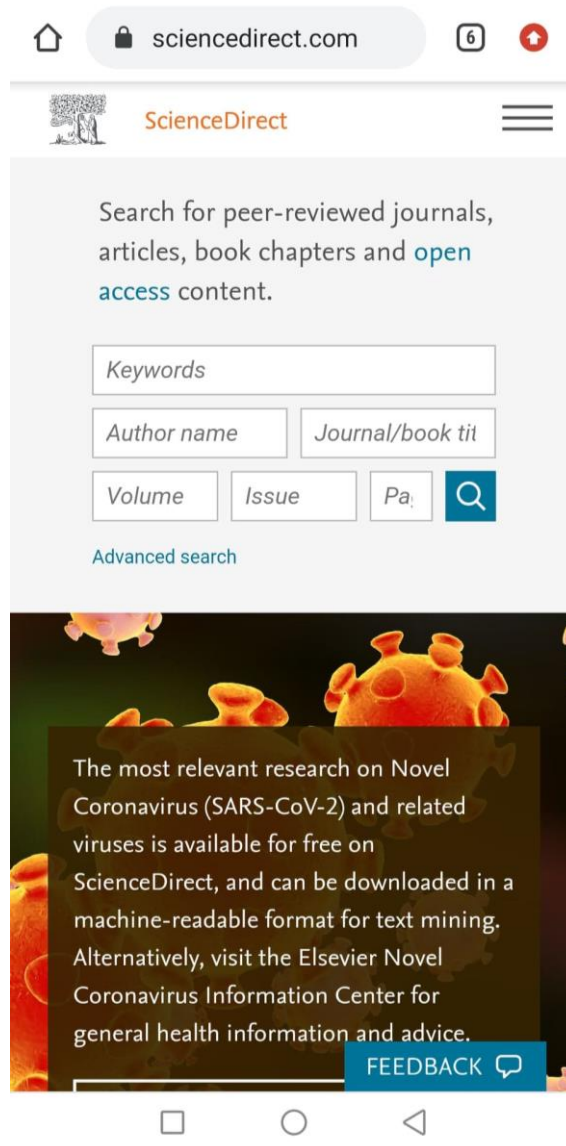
sciencedirect.com

6

ScienceDirect

Search for peer-reviewed journals, articles, book chapters and open access content.

Keywords

Author name

Journal/book tit

Volume

Issue

Pa

Advanced search

The most relevant research on Novel Coronavirus (SARS-CoV-2) and related viruses is available for free on ScienceDirect, and can be downloaded in a machine-readable format for text mining. Alternatively, visit the Elsevier Novel Coronavirus Information Center for general health information and advice.

FEEDBACK